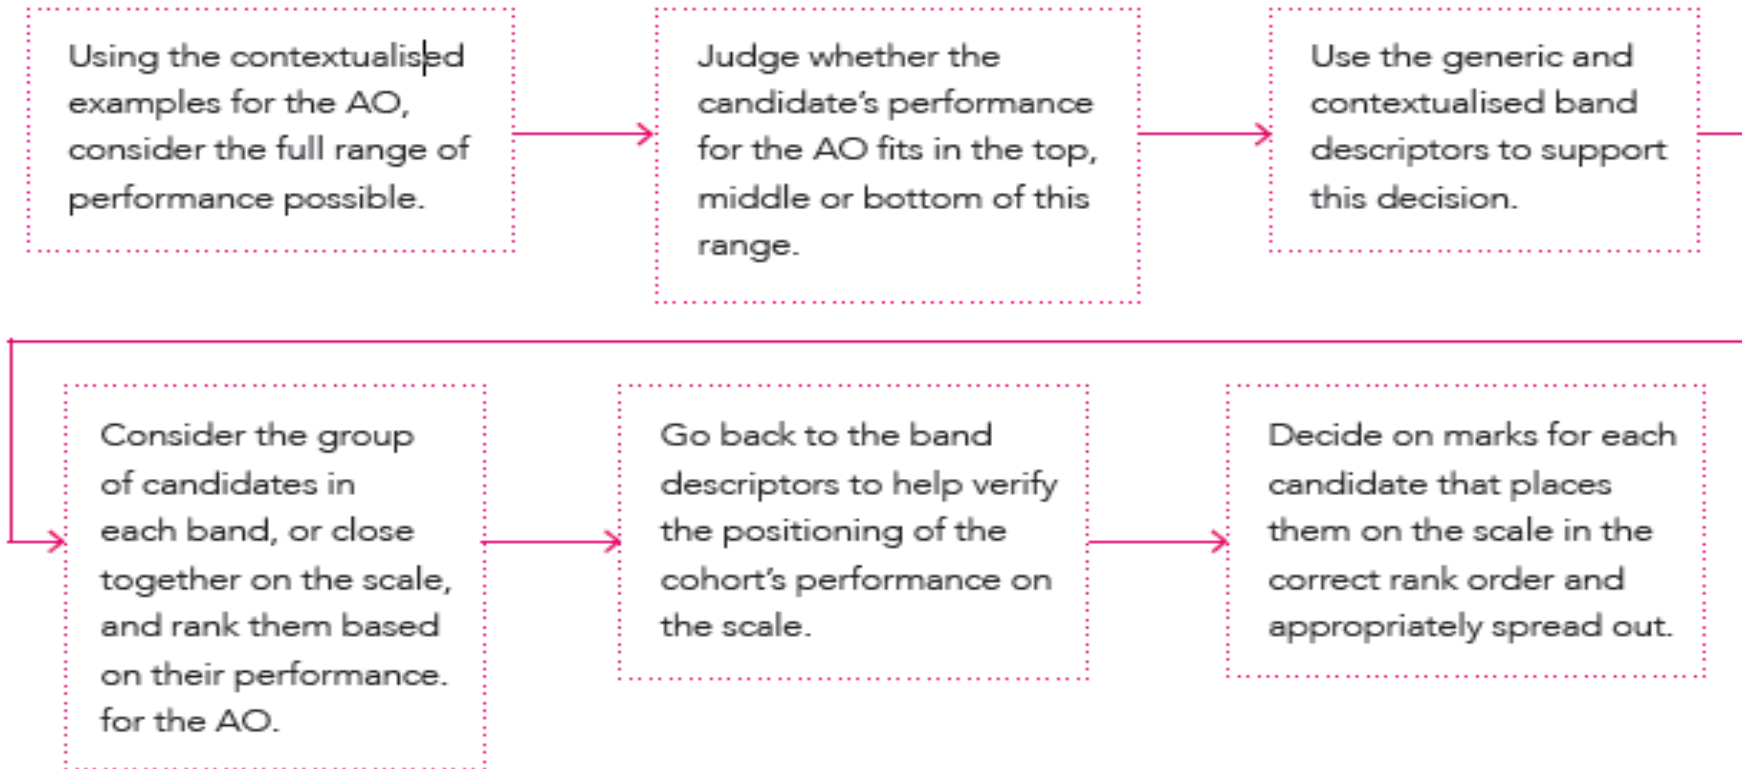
Using the contextualised examples for the AO, consider the full range of performance possible.

Judge whether the candidate's performance for the AO fits in the top, middle or bottom of this range.

Use the generic and contextualised band descriptors to support this decision.

Consider the group of candidates in each band, or close together on the scale, and rank them based on their performance. for the AO.

Go back to the band descriptors to help verify the positioning of the cohort's performance on the scale.

Decide on marks for each candidate that places them on the scale in the correct rank order and appropriately spread out.